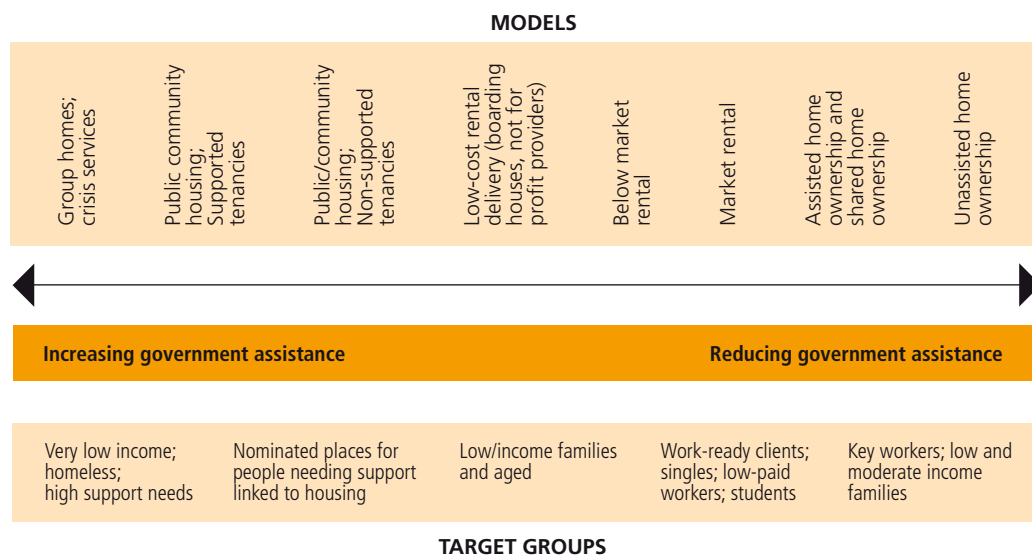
MODELS

Group homes; crisis services

Public community housing; Supported tenancies

Public/community housing; Non-supported tenancies

Low-cost rental delivery (boarding houses, not for profit providers)

Below market rental

Market rental

Assisted home ownership and shared home ownership

Unassisted home ownership

Increasing government assistance

Reducing government assistance

Very low income; homeless; high support needs

Nominated places for people needing support linked to housing

Low/income families and aged

Work-ready clients; singles; low-paid workers; students

Key workers; low and moderate income families

TARGET GROUPS